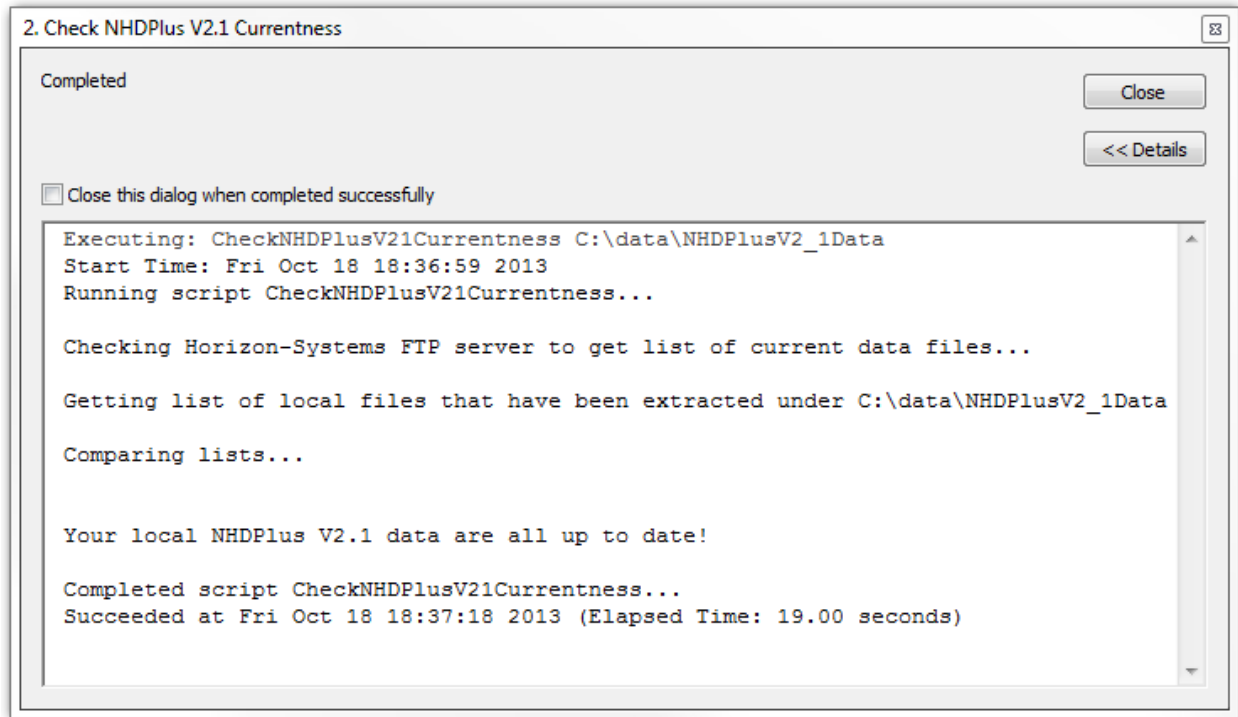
2. Check NHDPlus V2.1 Currentness

Completed

Close

<< Details

Close this dialog when completed successfully

Executing: CheckNHDPlusV21Currentness C:\data\NHDPlusV2_1Data
Start Time: Fri Oct 18 18:36:59 2013
Running script CheckNHDPlusV21Currentness...

Checking Horizon-Systems FTP server to get list of current data files...

Getting list of local files that have been extracted under C:\data\NHDPlusV2_1Data

Comparing lists...

Your local NHDPlus V2.1 data are all up to date!

Completed script CheckNHDPlusV21Currentness...
Succeeded at Fri Oct 18 18:37:18 2013 (Elapsed Time: 19.00 seconds)